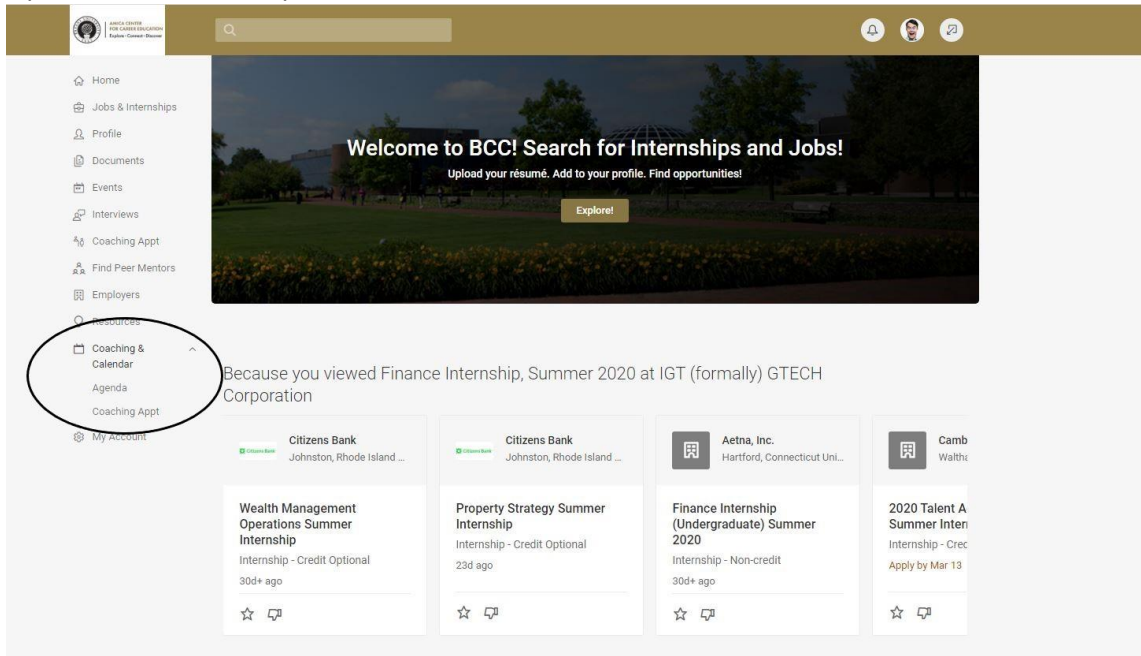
AMICA CENTER FOR CAREER EDUCATION
Explore · Connect · Discover

Home
Jobs & Internships
Profile
Documents
Events
Interviews
Coaching Appt
Find Peer Mentors
Employers
Resources
Coaching & Calendar
Agenda
Coaching Appt
My Account

Welcome to BCC! Search for Internships and Jobs!
Upload your résumé. Add to your profile. Find opportunities!
Explore!

Because you viewed Finance Internship, Summer 2020 at IGT (formally) GTECH Corporation

Citizens Bank
Johnston, Rhode Island ...
Wealth Management Operations Summer Internship
Internship - Credit Optional
30d+ ago

Citizens Bank
Johnston, Rhode Island ...
Property Strategy Summer Internship
Internship - Credit Optional
23d ago

Aetna, Inc.
Hartford, Connecticut Uni...
Finance Internship (Undergraduate) Summer 2020
Internship - Non-credit
30d+ ago

Camb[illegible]
Waltha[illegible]
2020 Talent A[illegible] Summer Inter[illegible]
Internship - Cre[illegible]
Apply by Mar 13